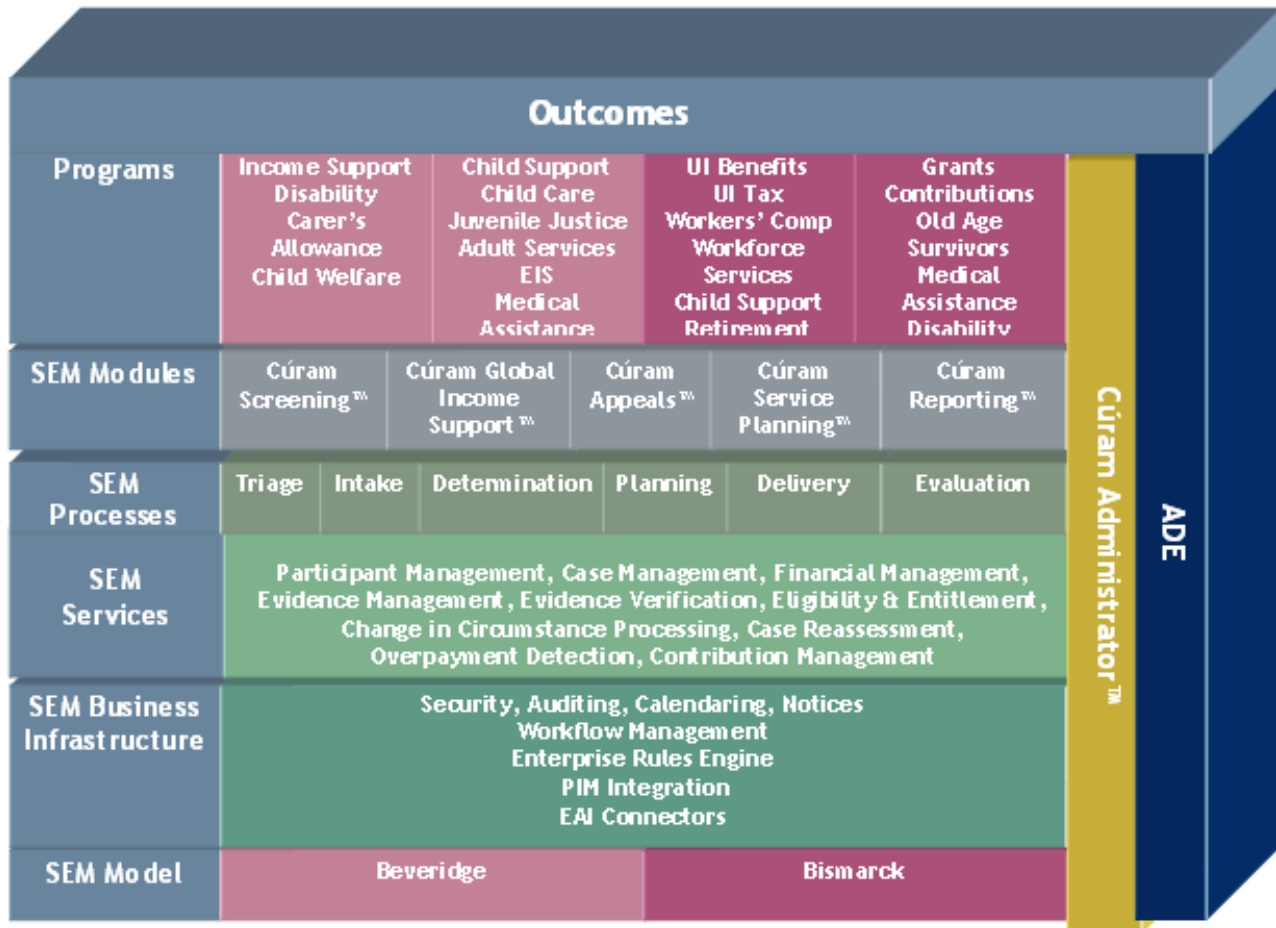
Outcomes

| | | | | | | |
|---|---|---|---|---|---|---|
| Programs | Income Support Disability Carer's Allowance Child Welfare | | Child Support Child Care Juvenile Justice Adult Services EIS Medical Assistance | UI Benefits UI Tax Workers' Comp Workforce Services Child Support Retirement | | Grants Contributions Old Age Survivors Medical Assistance Disability |
| SEM Modules | Cúram Screening™ | Cúram Global Income Support™ | | Cúram Appeals™ | Cúram Service Planning™ | Cúram Reporting™ |
| SEM Processes | Triage | Intake | Determination | Planning | Delivery | Evaluation |
| SEM Services | Participant Management, Case Management, Financial Management, Evidence Management, Evidence Verification, Eligibility & Entitlement, Change in Circumstance Processing, Case Reassessment, Overpayment Detection, Contribution Management | | | | | |
| SEM Business Infrastructure | Security, Auditing, Calendaring, Notices Workflow Management Enterprise Rules Engine PIM Integration EAI Connectors | | | | | |
| SEM Model | Beveridge | | | Bismarck | | |

Cúram Administrator™

ADE